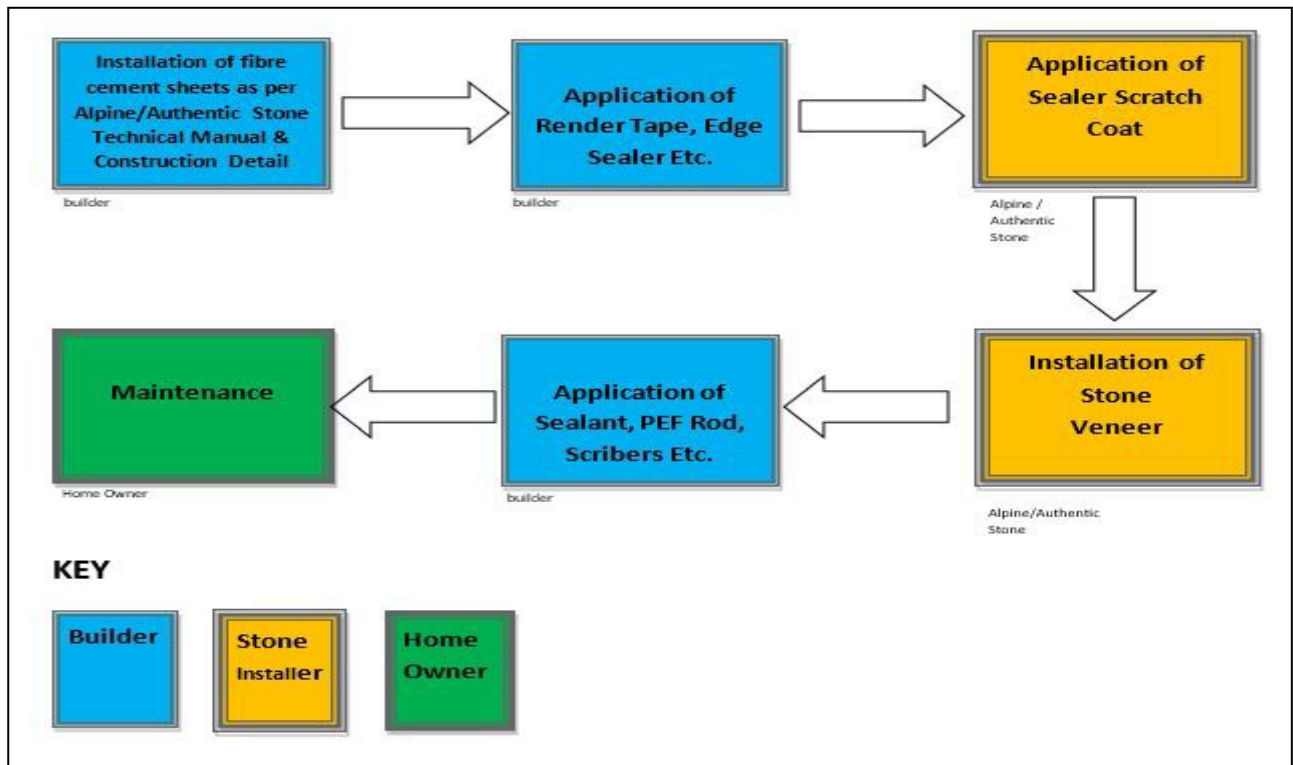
Installation of fibre cement sheets as per Alpine/Authentic Stone Technical Manual & Construction Detail

builder

Application of Render Tape, Edge Sealer Etc.

builder

Application of Sealer Scratch Coat

Alpine / Authentic Stone

Installation of Stone Veneer

Alpine/Authentic Stone

Application of Sealant, PEF Rod, Scribers Etc.

builder

Maintenance

Home Owner

KEY

Builder

Stone Installer

Home Owner